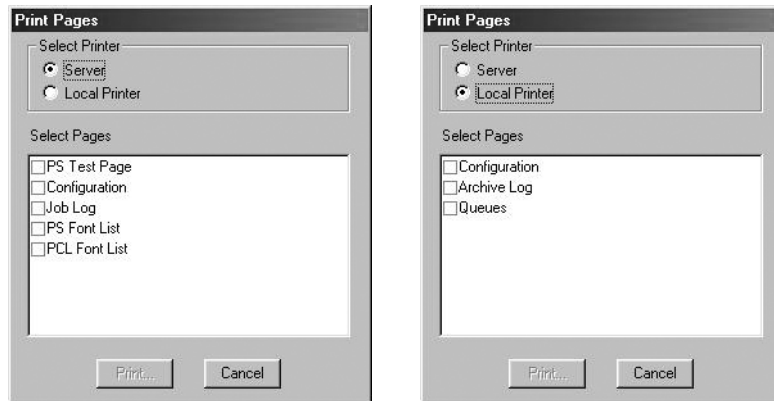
Print Pages

Select Printer

Server

Local Printer

Select Pages

PS Test Page

Configuration

Job Log

PS Font List

PCL Font List

Print...

Cancel

Print Pages

Select Printer

Server

Local Printer

Select Pages

Configuration

Archive Log

Queues

Print...

Cancel